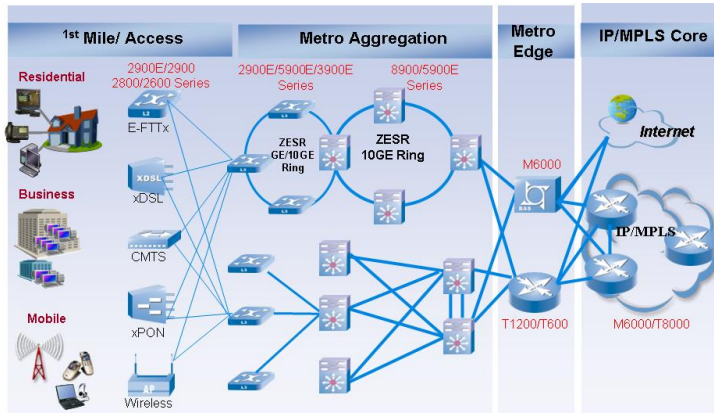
1st Mile/ Access

Metro Aggregation

Metro Edge

IP/MPLS Core

Residential

Business

Mobile

2900E/2900
2800/2600 Series

L2

E-FTTx

XDSL

xDSL

CMTS

xPON

AP

Wireless

2900E/5900E/3900E Series

8900/5900E Series

ZESR GE/10GE Ring

ZESR 10GE Ring

M6000

T1200/T600

Internet

IP/MPLS

M6000/T8000